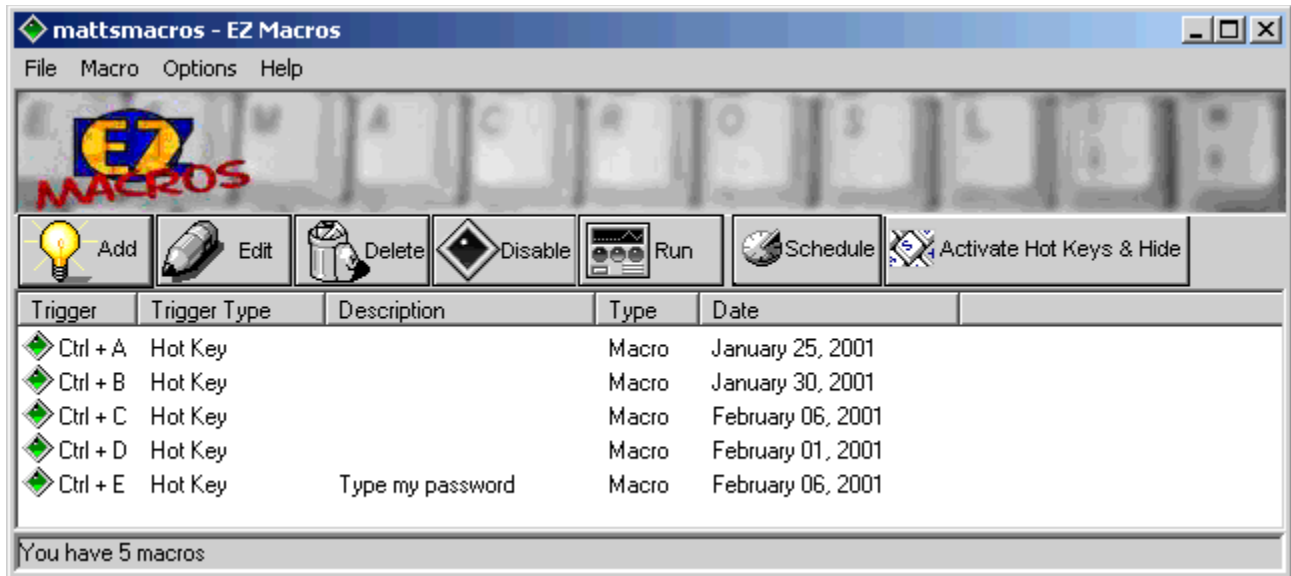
mattsmacros - EZ Macros

File Macro Options Help

EZ MACROS

Add Edit Delete Disable Run Schedule Activate Hot Keys & Hide

| Trigger | Trigger Type | Description | Type | Date |
|---|---|---|---|---|
| Ctrl + A | Hot Key | | Macro | January 25, 2001 |
| Ctrl + B | Hot Key | | Macro | January 30, 2001 |
| Ctrl + C | Hot Key | | Macro | February 06, 2001 |
| Ctrl + D | Hot Key | | Macro | February 01, 2001 |
| Ctrl + E | Hot Key | Type my password | Macro | February 06, 2001 |

You have 5 macros